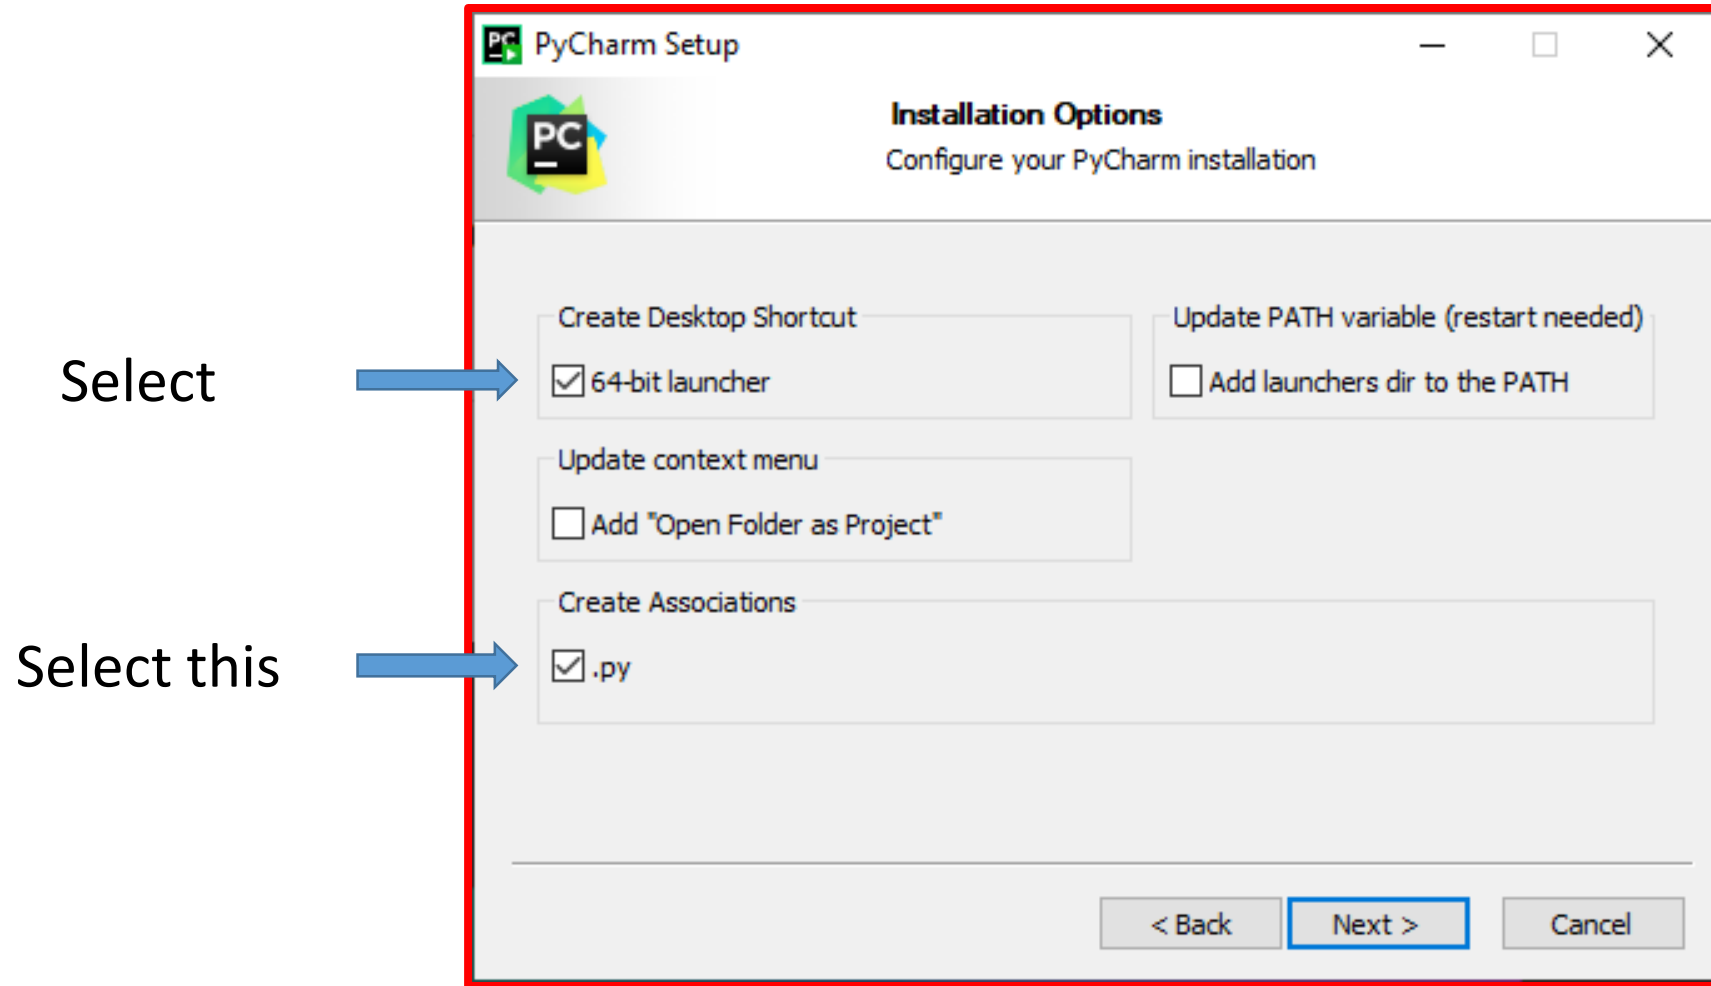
Select

Select this

PyCharm Setup

PC

Installation Options

Configure your PyCharm installation

Create Desktop Shortcut

64-bit launcher

Update PATH variable (restart needed)

Add launchers dir to the PATH

Update context menu

Add "Open Folder as Project"

Create Associations

.py

< Back

Next >

Cancel